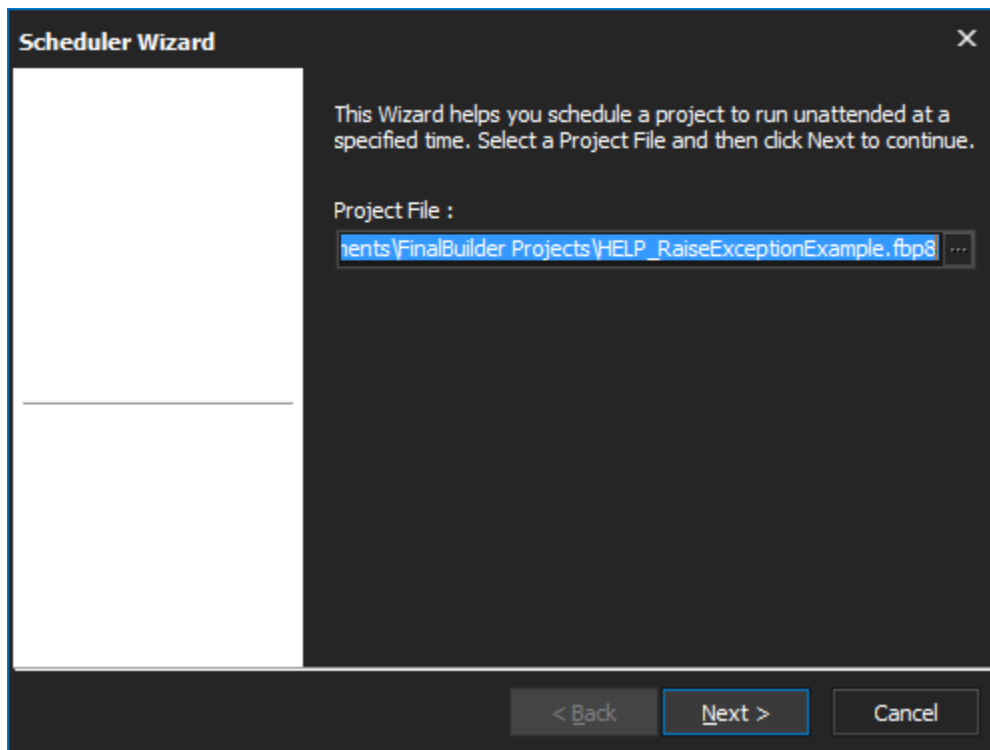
Scheduler Wizard

×

This Wizard helps you schedule a project to run unattended at a specified time. Select a Project File and then click Next to continue.

Project File :

nents\FinalBuilder Projects\HELP_RaiseExceptionExample.fbp8

...

< Back

Next >

Cancel